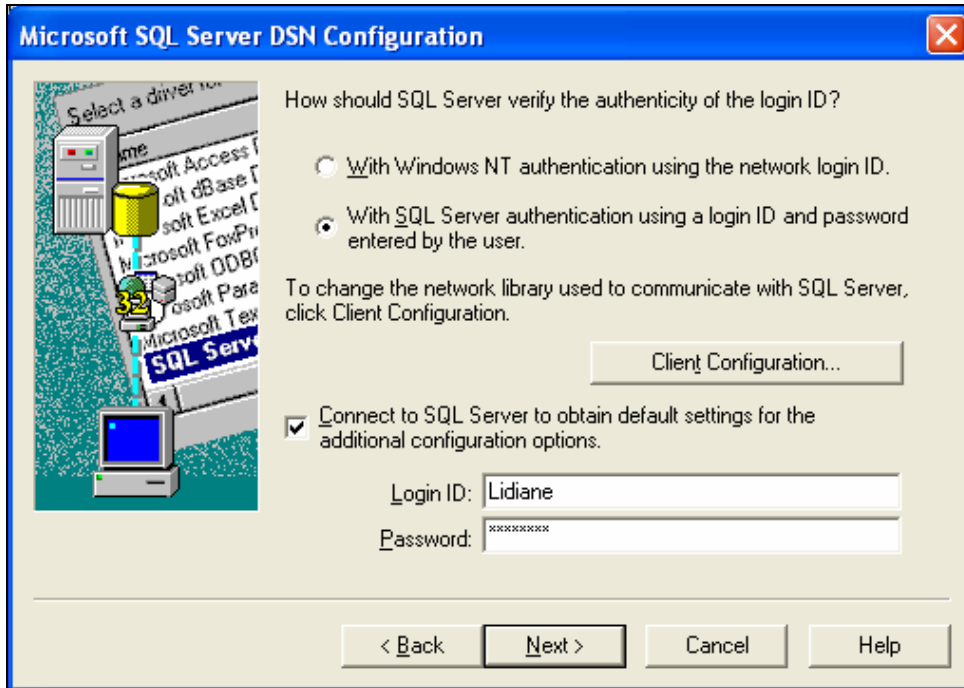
Microsoft SQL Server DSN Configuration

Select a driver for
Name
Microsoft Access
Microsoft dBase D
Microsoft Excel D
Microsoft FoxPro
Microsoft ODBC
Microsoft Para
Microsoft Tex
SQL Serv

How should SQL Server verify the authenticity of the login ID?

With Windows NT authentication using the network login ID.

With SQL Server authentication using a login ID and password entered by the user.

To change the network library used to communicate with SQL Server, click Client Configuration.

Client Configuration...

Connect to SQL Server to obtain default settings for the additional configuration options.

Login ID: Lidiane

Password: ********

< Back | Next > | Cancel | Help